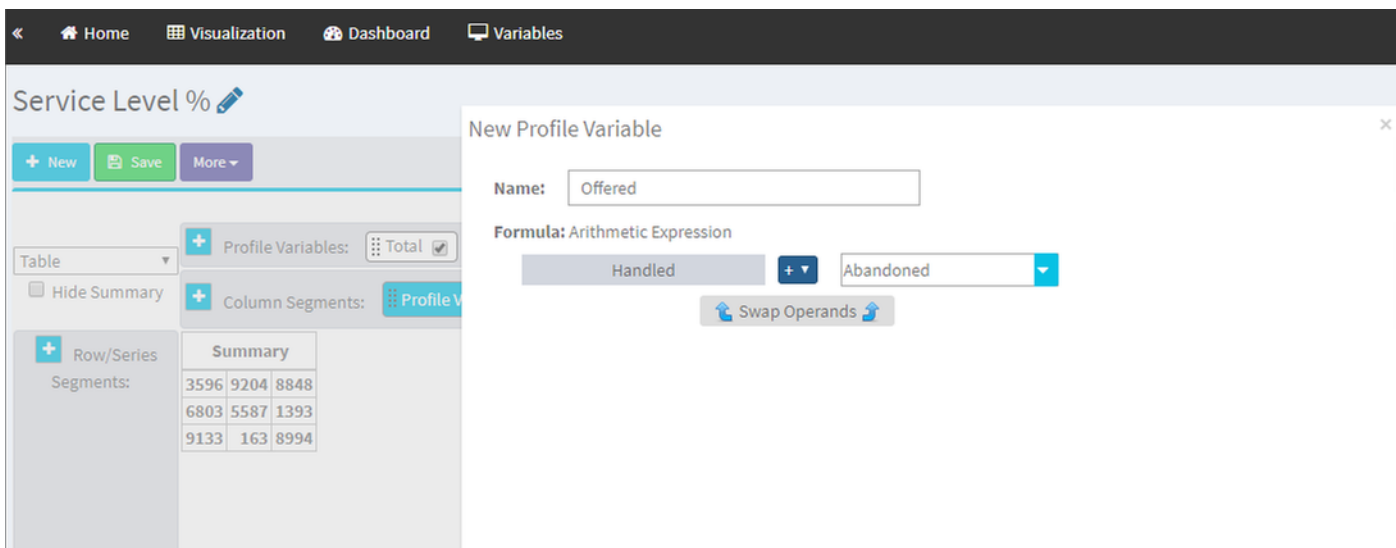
« Home Visualization Dashboard Variables

Service Level %

+ New Save More ▾

Table ▾
Hide Summary

+ Profile Variables: Total ✔

+ Column Segments: Profile V

+ Row/Series Segments:

| Summary | | |
|---|---|---|
| 3596 | 9204 | 8848 |
| 6803 | 5587 | 1393 |
| 9133 | 163 | 8994 |

New Profile Variable ×

Name: Offered

Formula: Arithmetic Expression

Handled + ▾ Abandoned

Swap Operands